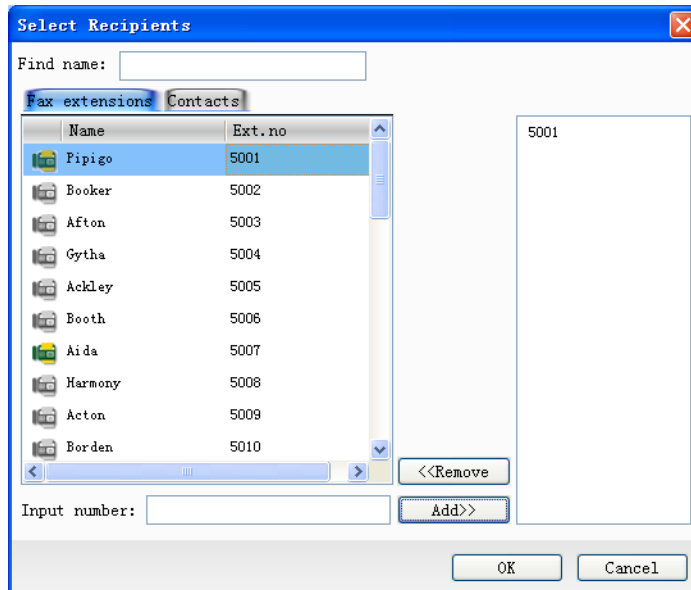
Select Recipients

Find name:

Fax extensions Contacts

| Name | Ext.no |
|---|---|
| Pipigo | 5001 |
| Booker | 5002 |
| Afton | 5003 |
| Gytha | 5004 |
| Ackley | 5005 |
| Booth | 5006 |
| Aida | 5007 |
| Harmony | 5008 |
| Acton | 5009 |
| Borden | 5010 |

5001

<<Remove

Add>>

Input number:

OK Cancel